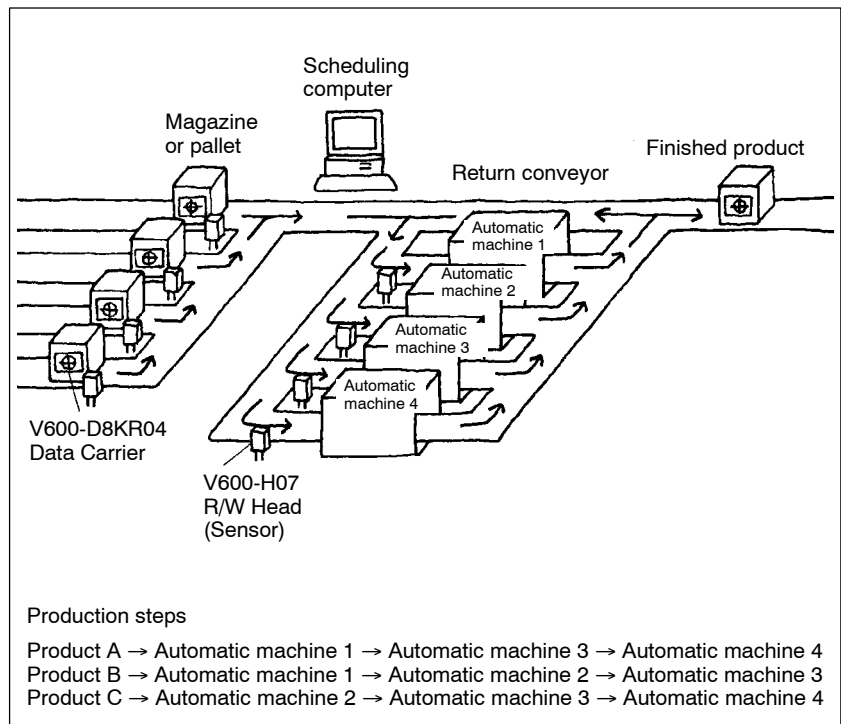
Scheduling computer

Magazine or pallet

Finished product

Return conveyor

Automatic machine 1

Automatic machine 2

Automatic machine 3

Automatic machine 4

V600-D8KR04 Data Carrier

V600-H07 R/W Head (Sensor)

Production steps

Product A → Automatic machine 1 → Automatic machine 3 → Automatic machine 4
Product B → Automatic machine 1 → Automatic machine 2 → Automatic machine 3
Product C → Automatic machine 2 → Automatic machine 3 → Automatic machine 4